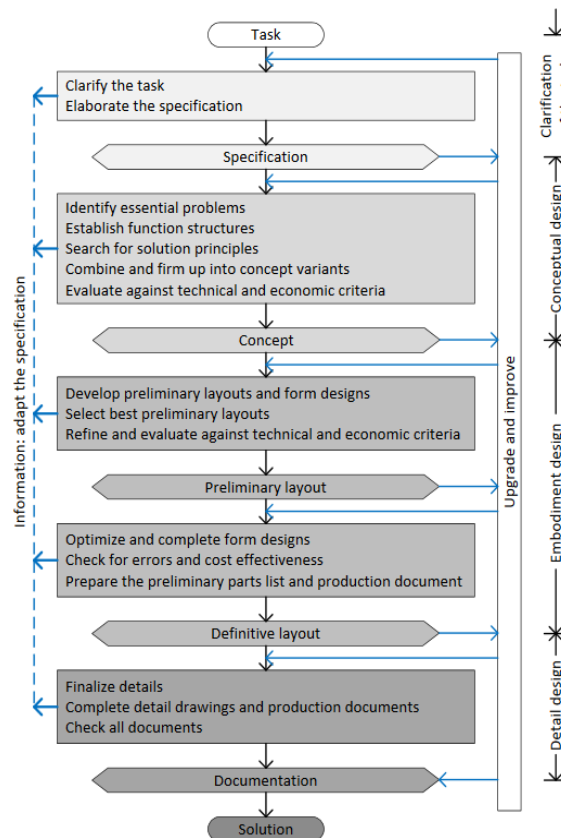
Task

Clarify the task
Elaborate the specification

Specification

Identify essential problems
Establish function structures
Search for solution principles
Combine and firm up into concept variants
Evaluate against technical and economic criteria

Concept

Develop preliminary layouts and form designs
Select best preliminary layouts
Refine and evaluate against technical and economic criteria

Preliminary layout

Optimize and complete form designs
Check for errors and cost effectiveness
Prepare the preliminary parts list and production document

Definitive layout

Finalize details
Complete detail drawings and production documents
Check all documents

Documentation

Solution

Information: adapt the specification

Upgrade and improve

Clarification

Conceptual design

Embodiment design

Detail design